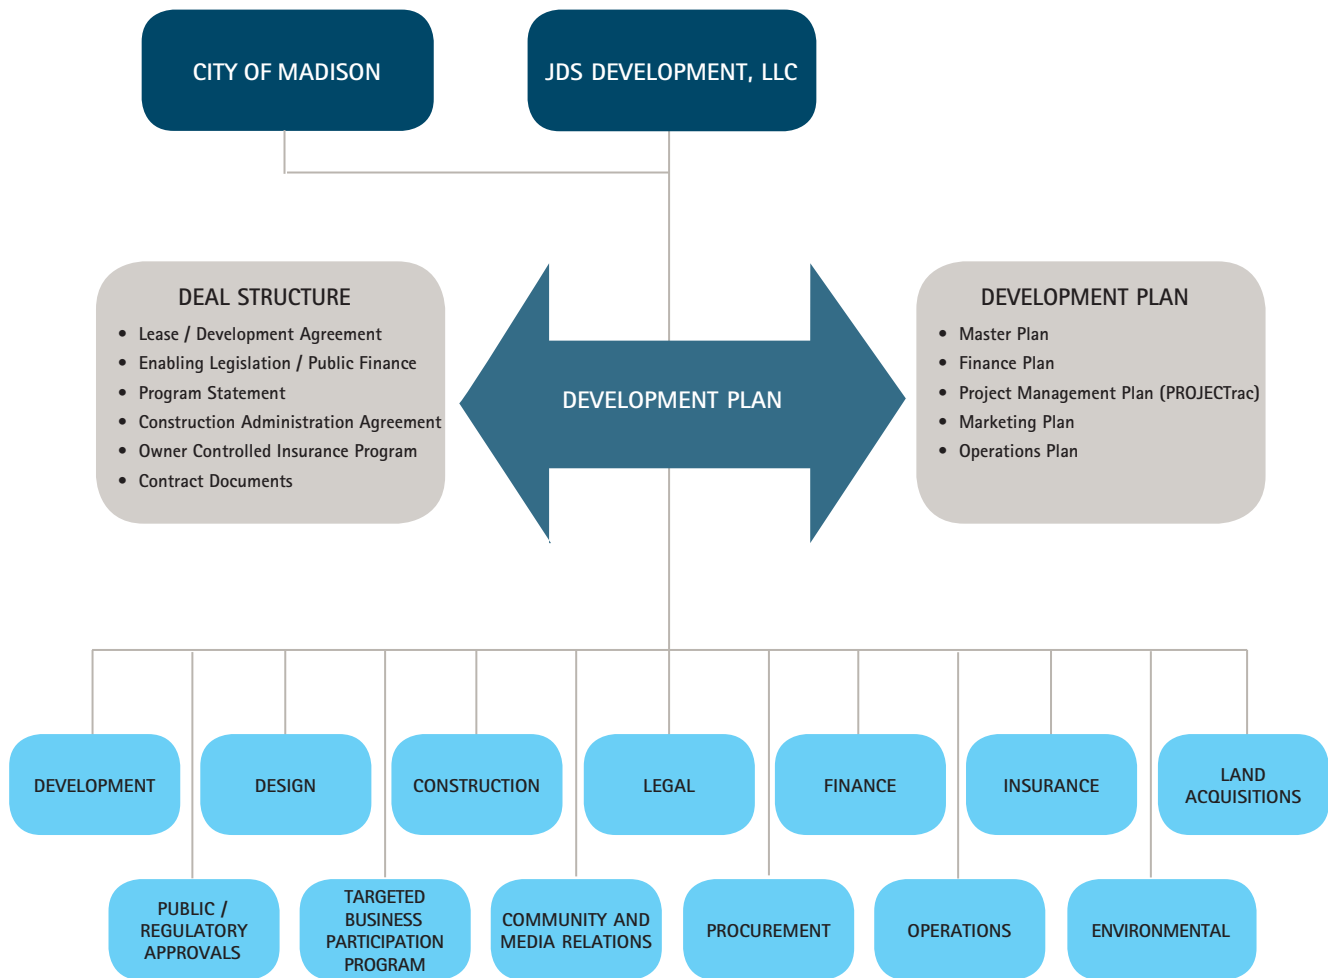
CITY OF MADISON

JDS DEVELOPMENT, LLC

DEAL STRUCTURE

- Lease / Development Agreement
- Enabling Legislation / Public Finance
- Program Statement
- Construction Administration Agreement
- Owner Controlled Insurance Program
- Contract Documents

DEVELOPMENT PLAN

DEVELOPMENT PLAN

- Master Plan
- Finance Plan
- Project Management Plan (PROJECTrac)
- Marketing Plan
- Operations Plan

DEVELOPMENT

DESIGN

CONSTRUCTION

LEGAL

FINANCE

INSURANCE

LAND ACQUISITIONS

PUBLIC / REGULATORY APPROVALS

TARGETED BUSINESS PARTICIPATION PROGRAM

COMMUNITY AND MEDIA RELATIONS

PROCUREMENT

OPERATIONS

ENVIRONMENTAL